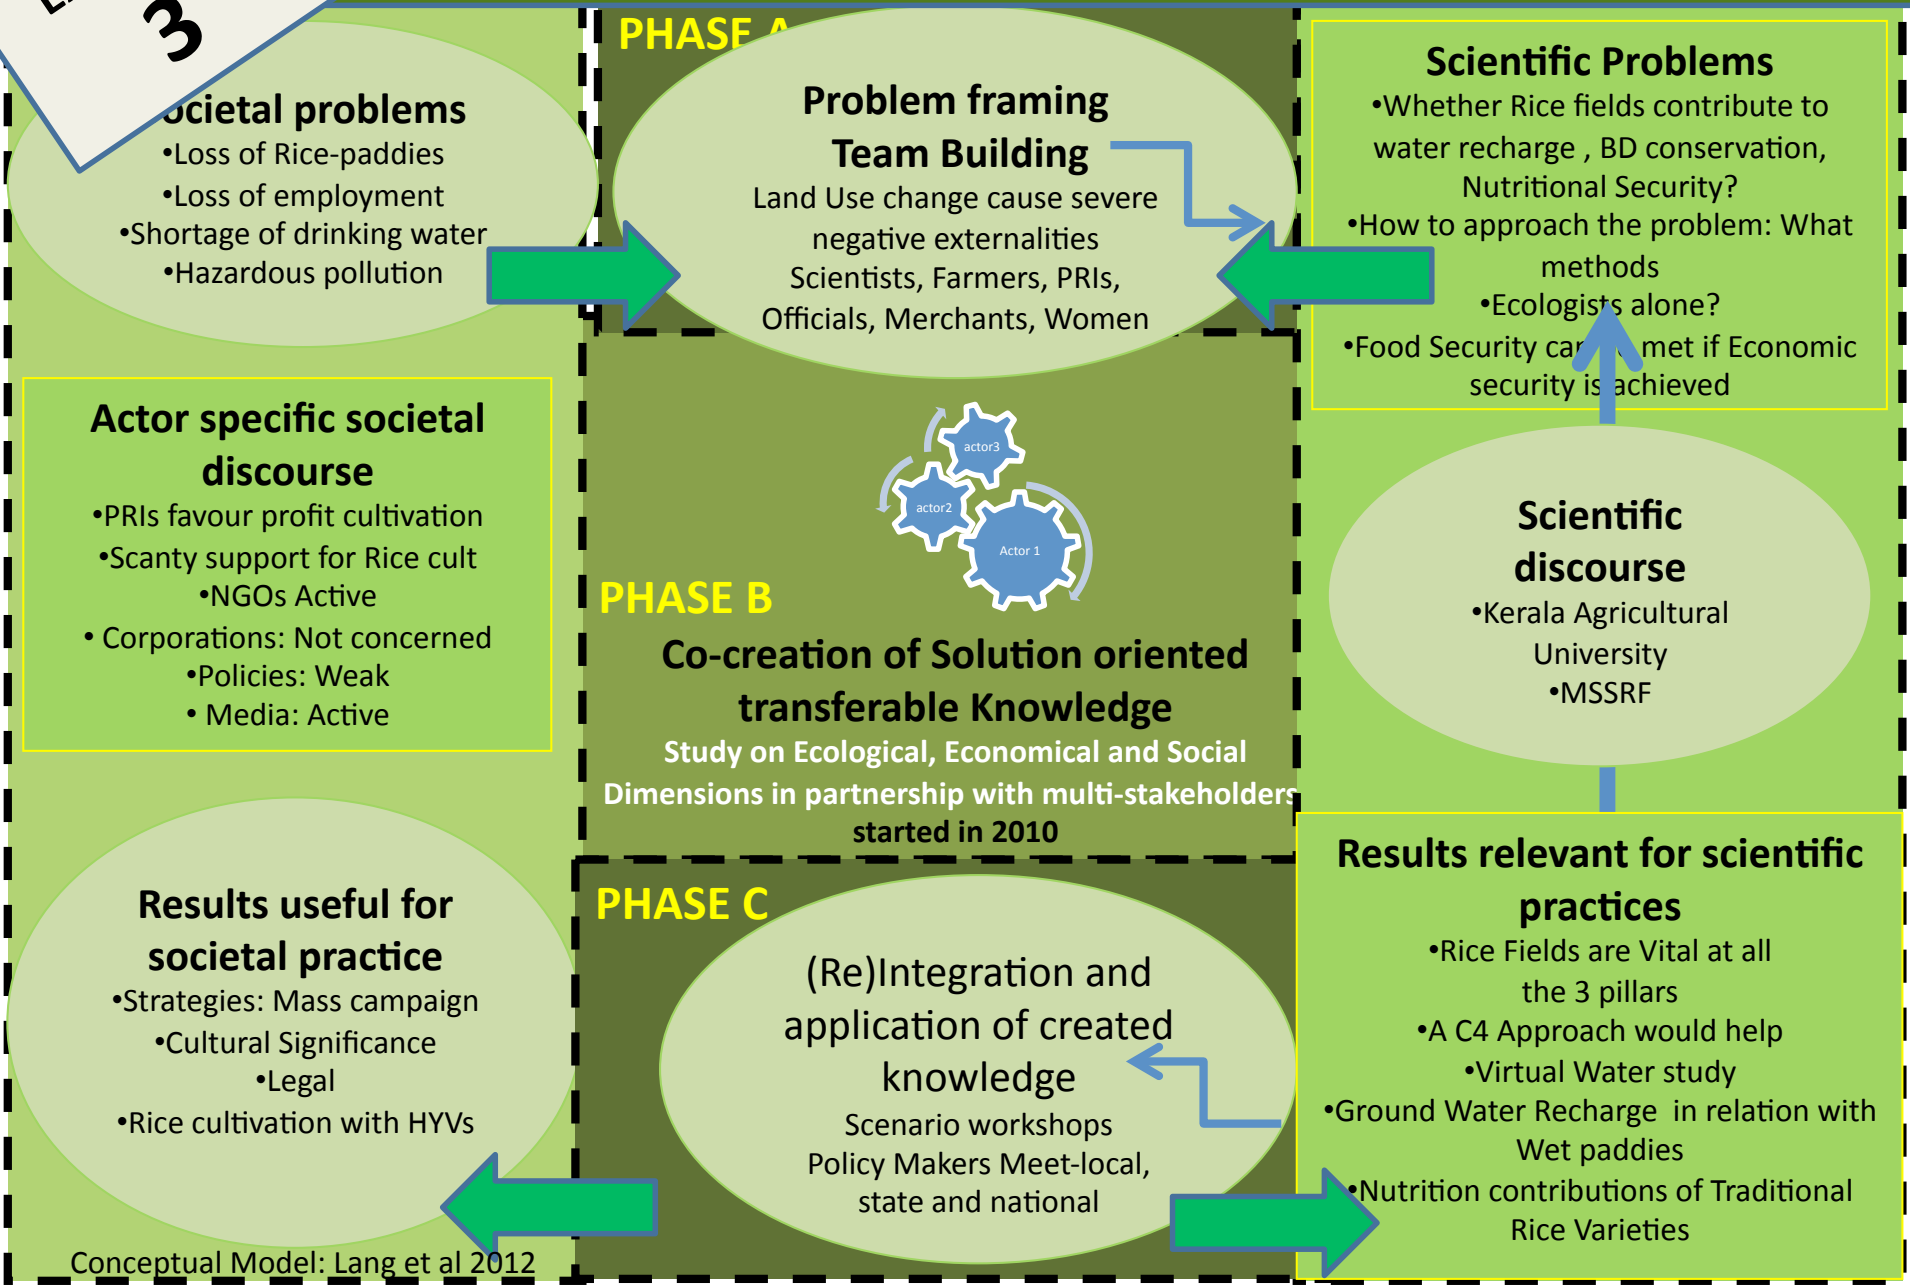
3

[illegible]ocietal problems
•Loss of Rice-paddies
•Loss of employment
•Shortage of drinking water
•Hazardous pollution

PHASE A

Problem framing
Team Building
Land Use change cause severe negative externalities
Scientists, Farmers, PRIs, Officials, Merchants, Women

Scientific Problems
•Whether Rice fields contribute to water recharge , BD conservation, Nutritional Security?
•How to approach the problem: What methods
•Ecologists alone?
•Food Security ca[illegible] met if Economic security is achieved

Actor specific societal discourse
•PRIs favour profit cultivation
•Scanty support for Rice cult
•NGOs Active
• Corporations: Not concerned
•Policies: Weak
• Media: Active

actor3
actor2
Actor 1

PHASE B
Co-creation of Solution oriented transferable Knowledge
Study on Ecological, Economical and Social Dimensions in partnership with multi-stakeholders started in 2010

Scientific discourse
•Kerala Agricultural University
•MSSRF

Results useful for societal practice
•Strategies: Mass campaign
•Cultural Significance
•Legal
•Rice cultivation with HYVs

PHASE C

(Re)Integration and application of created knowledge
Scenario workshops
Policy Makers Meet-local, state and national

Results relevant for scientific practices
•Rice Fields are Vital at all the 3 pillars
•A C4 Approach would help
•Virtual Water study
•Ground Water Recharge in relation with Wet paddies
•Nutrition contributions of Traditional Rice Varieties

Conceptual Model: Lang et al 2012